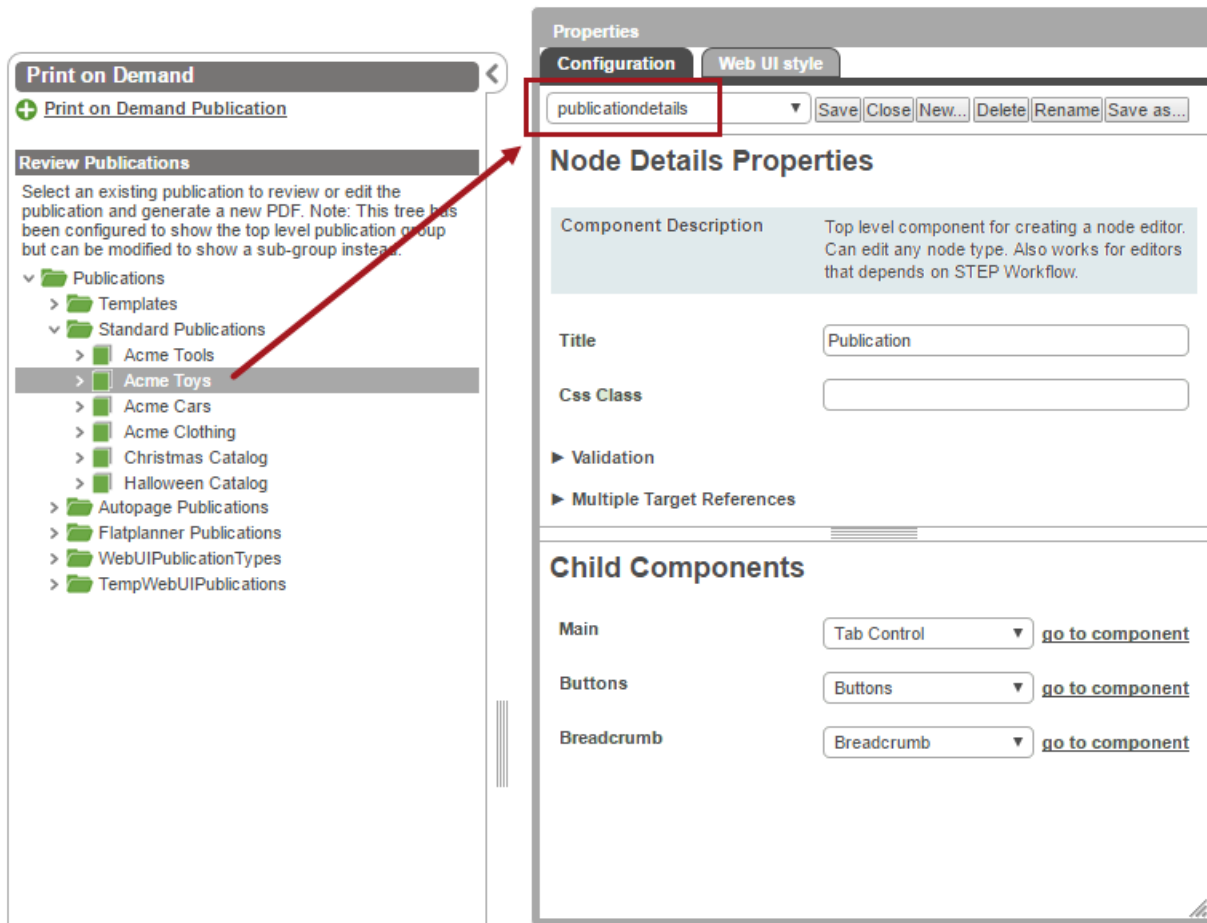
Print on Demand

Print on Demand Publication

Review Publications

Select an existing publication to review or edit the publication and generate a new PDF. Note: This tree has been configured to show the top level publication group but can be modified to show a sub-group instead.

Publications
Templates
Standard Publications
Acme Tools
Acme Toys
Acme Cars
Acme Clothing
Christmas Catalog
Halloween Catalog
Autopage Publications
Flatplanner Publications
WebUIPublicationTypes
TempWebUIPublications

Properties

Configuration | Web UI style

publicationdetails | Save | Close | New... | Delete | Rename | Save as...

Node Details Properties

| Component Description | Top level component for creating a node editor. Can edit any node type. Also works for editors that depends on STEP Workflow. |
|---|---|

Title | Publication

Css Class

▶ Validation

▶ Multiple Target References

Child Components

Main | Tab Control | go to component

Buttons | Buttons | go to component

Breadcrumb | Breadcrumb | go to component